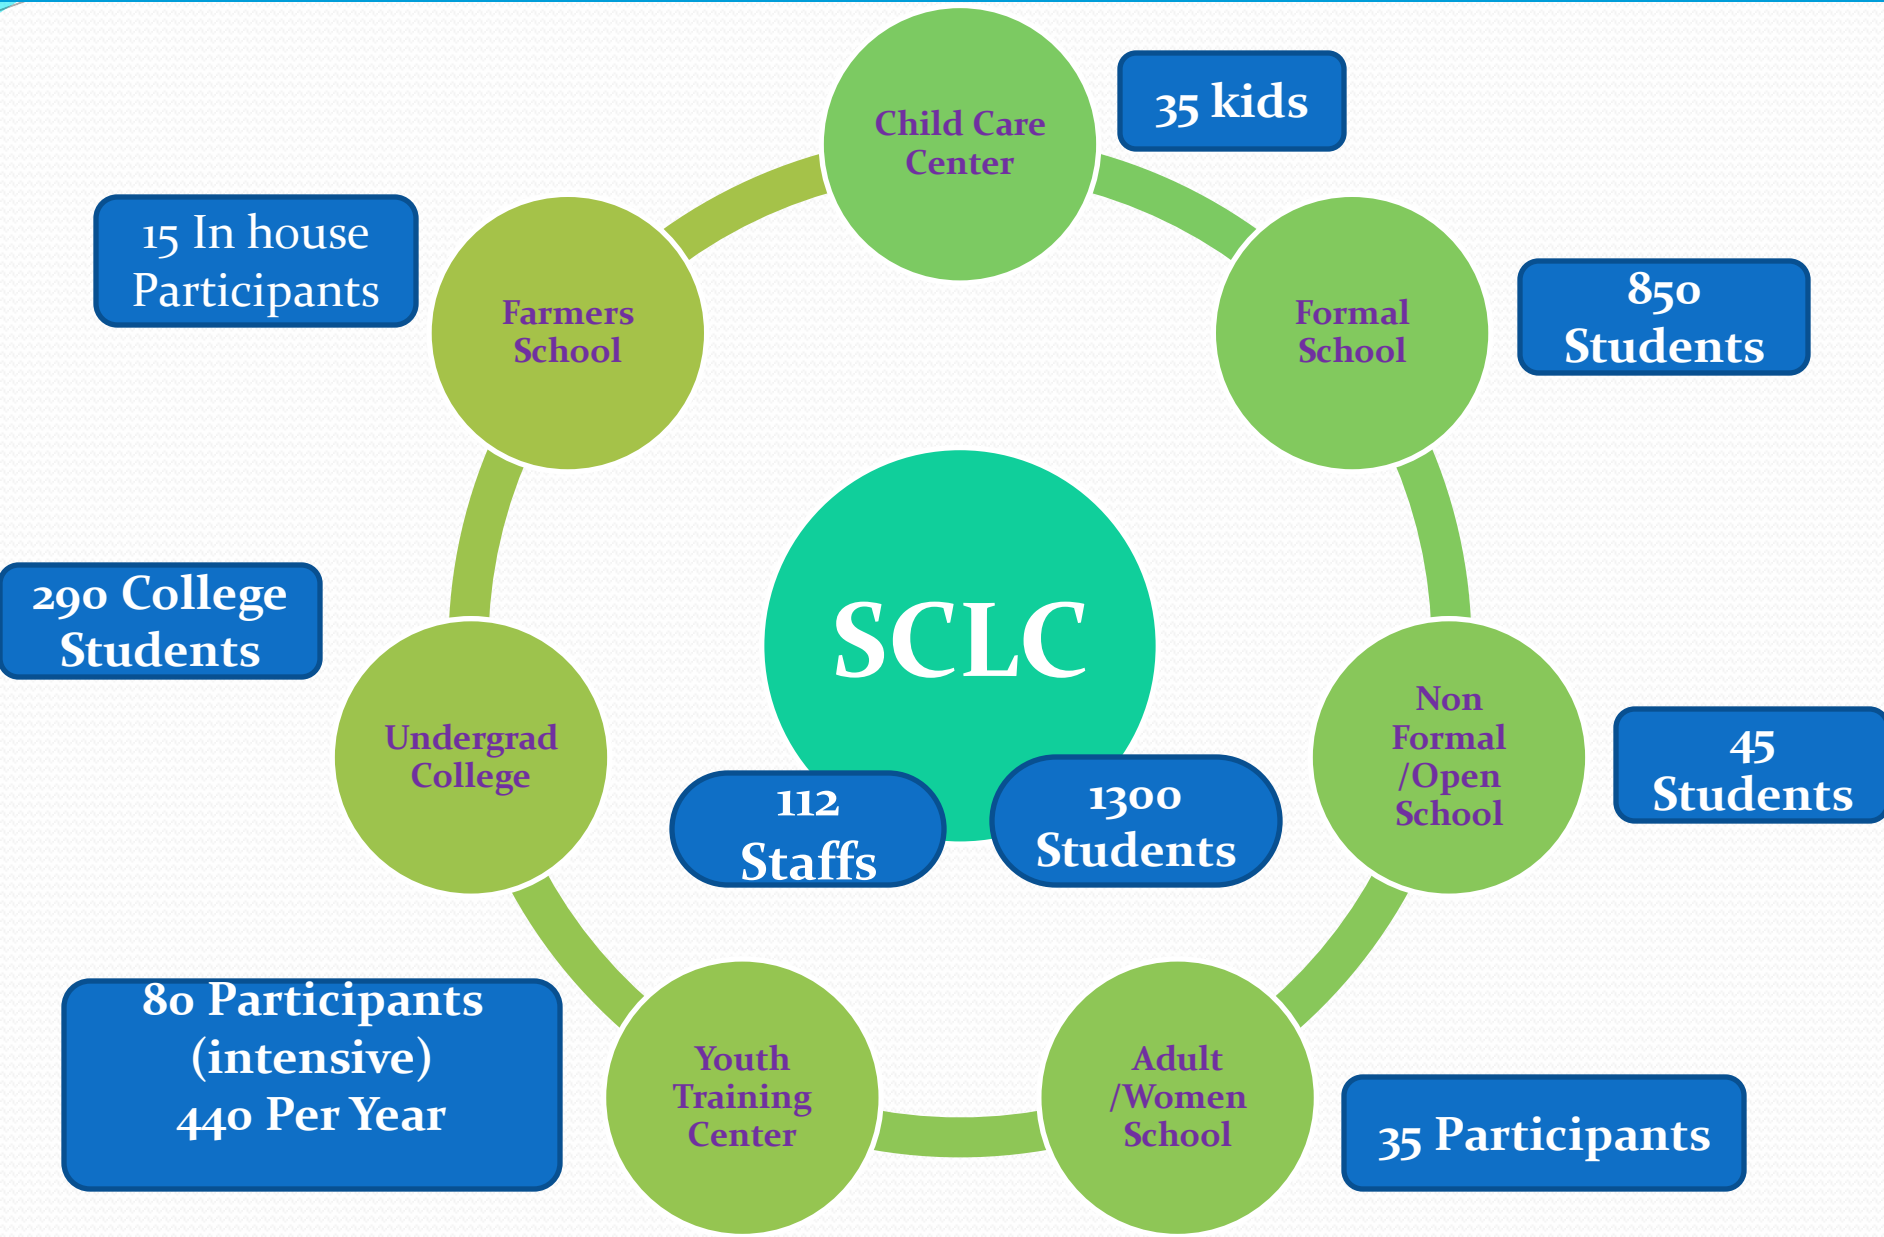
Child Care Center

35 kids

15 In house Participants

Farmers School

Formal School

850 Students

290 College Students

SCLC

Non Formal /Open School

45 Students

Undergrad College

112 Staffs

1300 Students

80 Participants (intensive) 440 Per Year

Youth Training Center

Adult /Women School

35 Participants